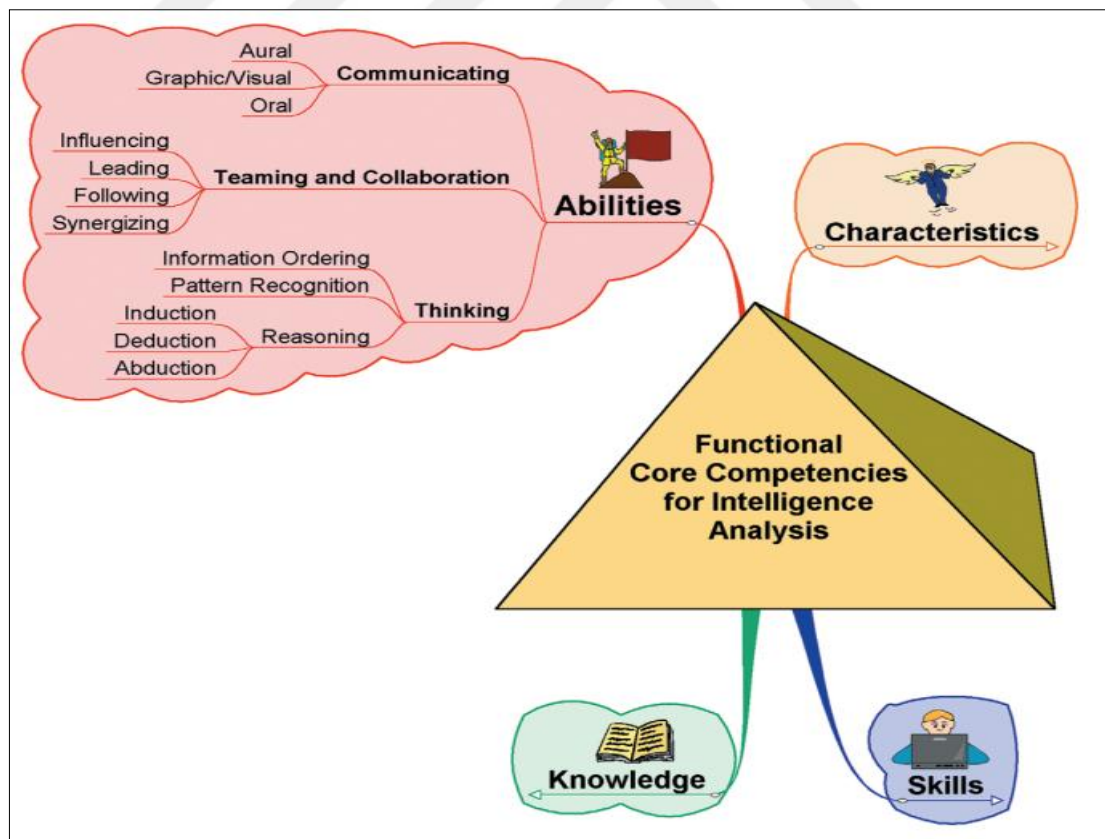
Aural
Graphic/Visual
Oral
Communicating

Influencing
Leading
Following
Synergizing
Teaming and Collaboration

Abilities

Information Ordering
Pattern Recognition
Thinking
Induction
Deduction
Abduction
Reasoning

Characteristics

Functional Core Competencies for Intelligence Analysis

Knowledge

Skills